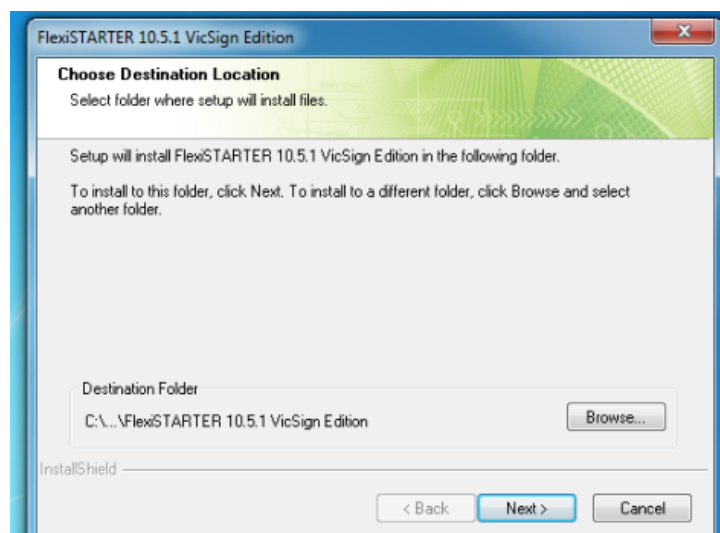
FlexiSTARTER 10.5.1 VicSign Edition

Choose Destination Location

Select folder where setup will install files.

Setup will install FlexiSTARTER 10.5.1 VicSign Edition in the following folder.

To install to this folder, click Next. To install to a different folder, click Browse and select another folder.

Destination Folder

C:\...\FlexiSTARTER 10.5.1 VicSign Edition

Browse...

InstallShield

< Back

Next >

Cancel